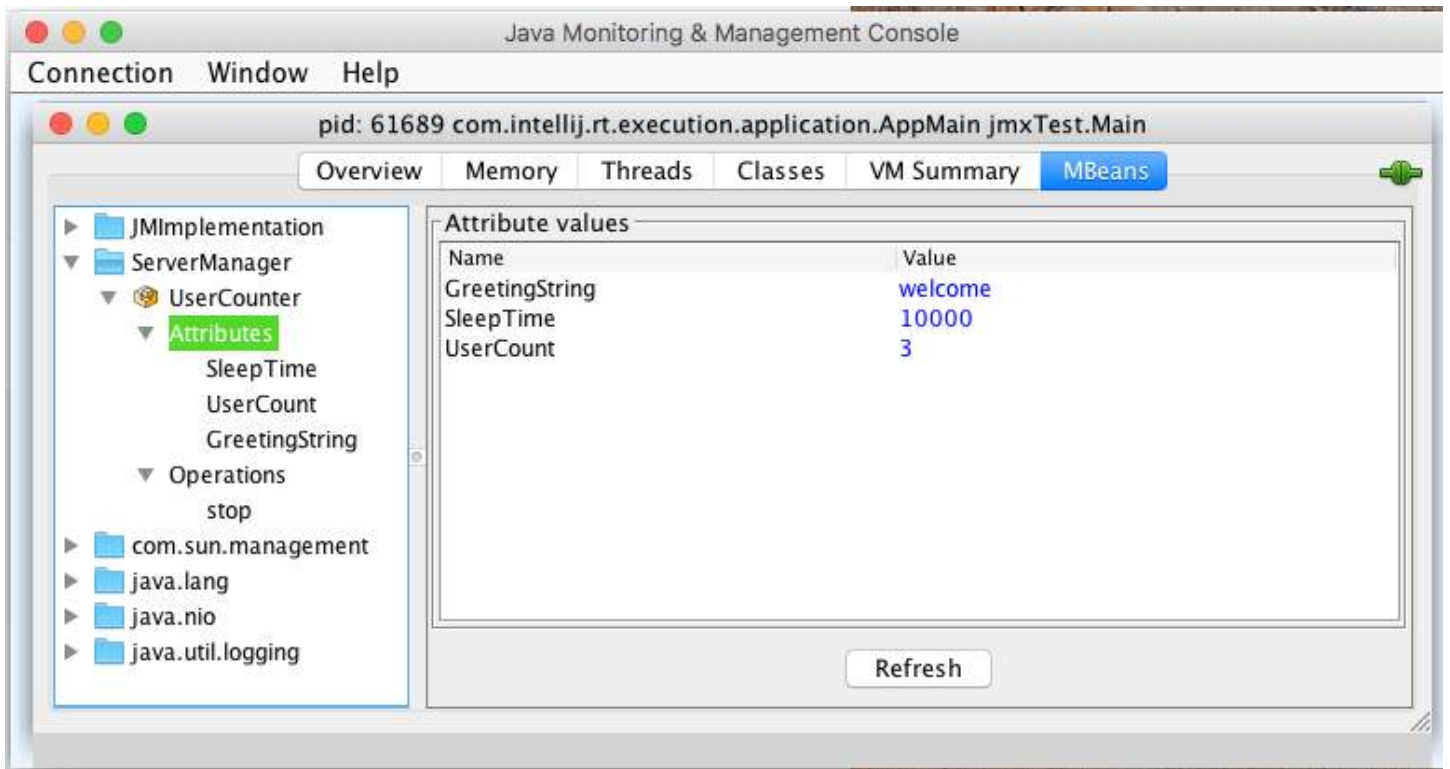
Java Monitoring & Management Console

Connection Window Help

pid: 61689 com.intellij.rt.execution.application.AppMain jmxTest.Main

Overview Memory Threads Classes VM Summary MBeans

JMImplementation
ServerManager
UserCounter
Attributes
SleepTime
UserCount
GreetingString
Operations
stop
com.sun.management
java.lang
java.nio
java.util.logging

Attribute values

| Name | Value |
|---|---|
| GreetingString | welcome |
| SleepTime | 10000 |
| UserCount | 3 |

Refresh